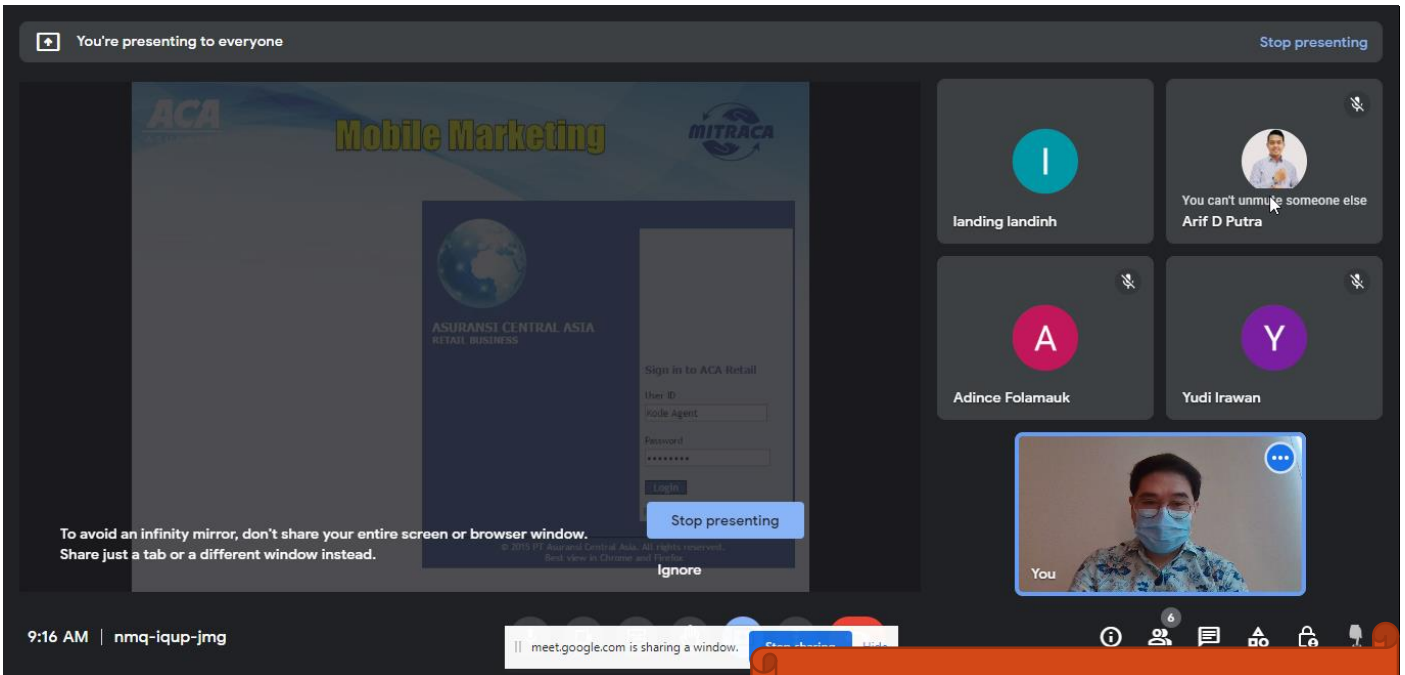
You're presenting to everyone

Stop presenting

ACA

Mobile Marketing

MITRACA

ASURANSI CENTRAL ASIA
RETAIL BUSINESS

Sign in to ACA Retail

User ID

Kode Agent

Password

••••••••

Login

© 2015 PT Asuransi Central Asia. All rights reserved.
Best view in Chrome and Firefox

To avoid an infinity mirror, don't share your entire screen or browser window.
Share just a tab or a different window instead.

Stop presenting

Ignore

I

landing landinh

You can't unmute someone else

Arif D Putra

A

Adince Folamauk

Y

Yudi Irawan

You

9:16 AM | nmq-iqup-jmg

meet.google.com is sharing a window.

Stop sharing

Hide

6